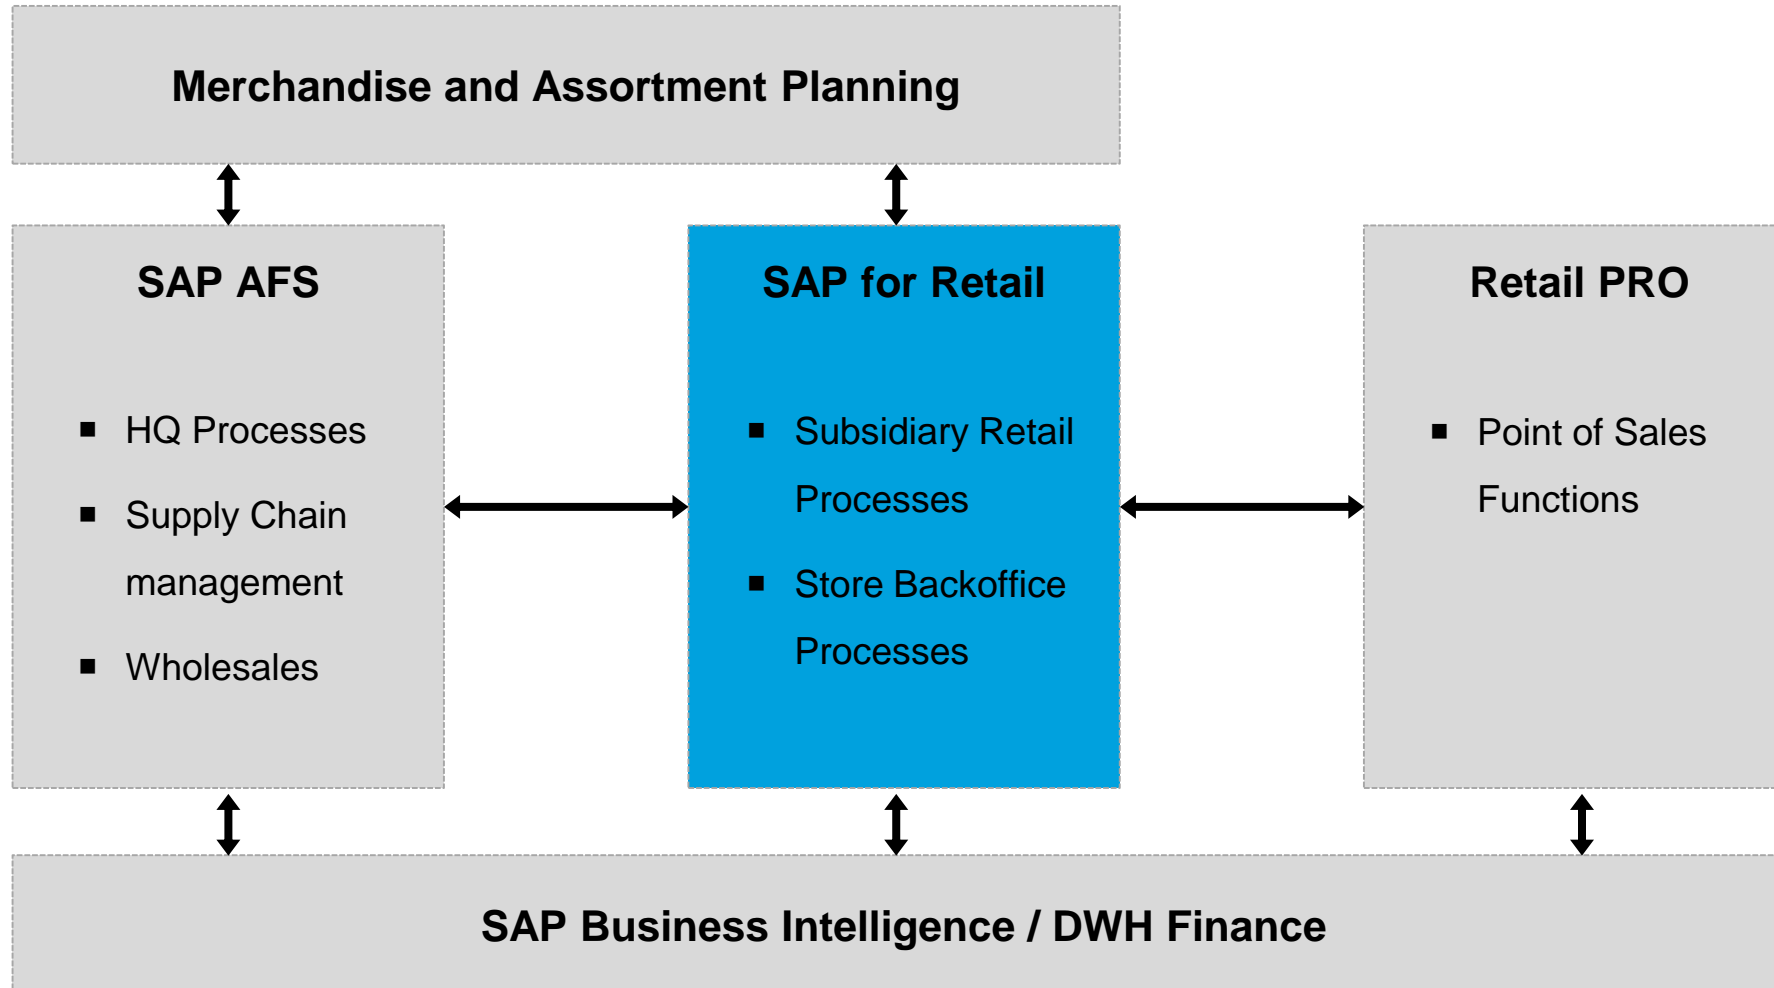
Merchandise and Assortment Planning

SAP AFS

- HQ Processes
- Supply Chain management
- Wholesales

SAP for Retail

- Subsidiary Retail Processes
- Store Backoffice Processes

Retail PRO

- Point of Sales Functions

SAP Business Intelligence / DWH Finance